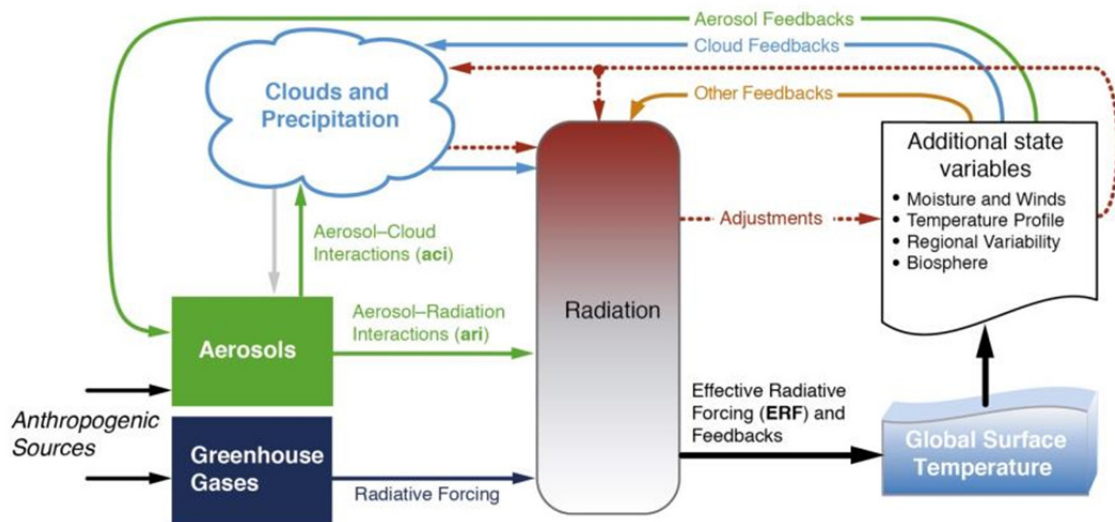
Aerosol Feedbacks

Cloud Feedbacks

Clouds and Precipitation

Other Feedbacks

Additional state variables

• Moisture and Winds
• Temperature Profile
• Regional Variability
• Biosphere

Aerosol–Cloud Interactions (**aci**)

Adjustments

Radiation

Aerosol–Radiation Interactions (**ari**)

Aerosols

Anthropogenic Sources

Greenhouse Gases

Radiative Forcing

Effective Radiative Forcing (**ERF**) and Feedbacks

Global Surface Temperature